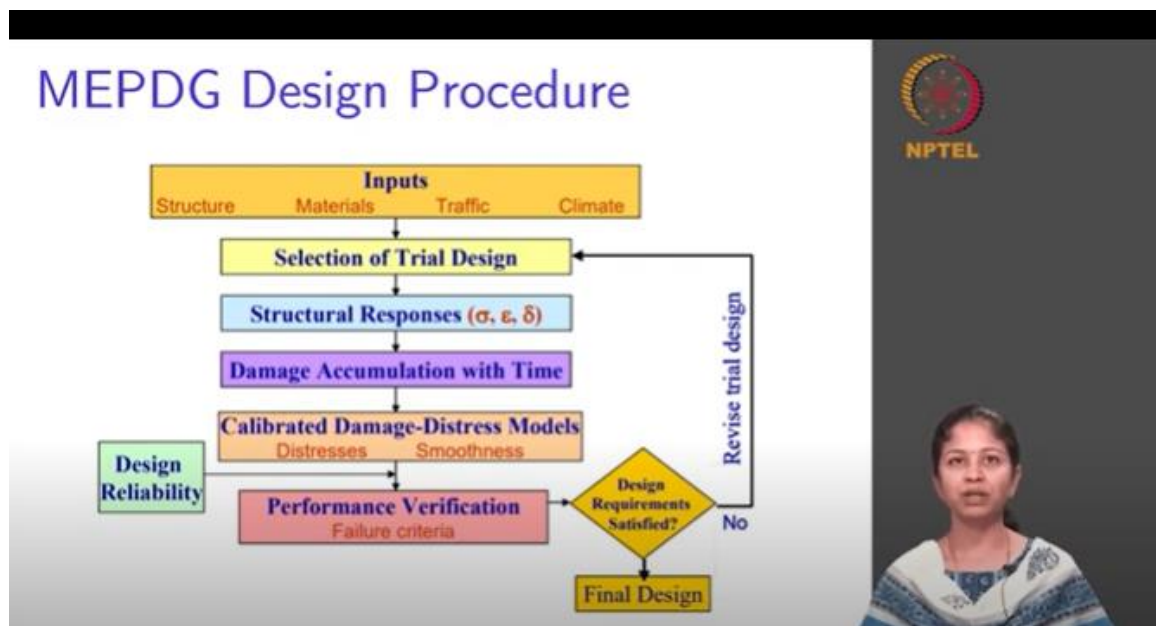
MEPDG Design Procedure

NPTEL

Inputs
Structure Materials Traffic Climate

Selection of Trial Design

Structural Responses ($\sigma$, $\varepsilon$, $\delta$)

Damage Accumulation with Time

Calibrated Damage-Distress Models
Distresses Smoothness

Design Reliability

Performance Verification
Failure criteria

Design Requirements Satisfied?

No

Revise trial design

Final Design